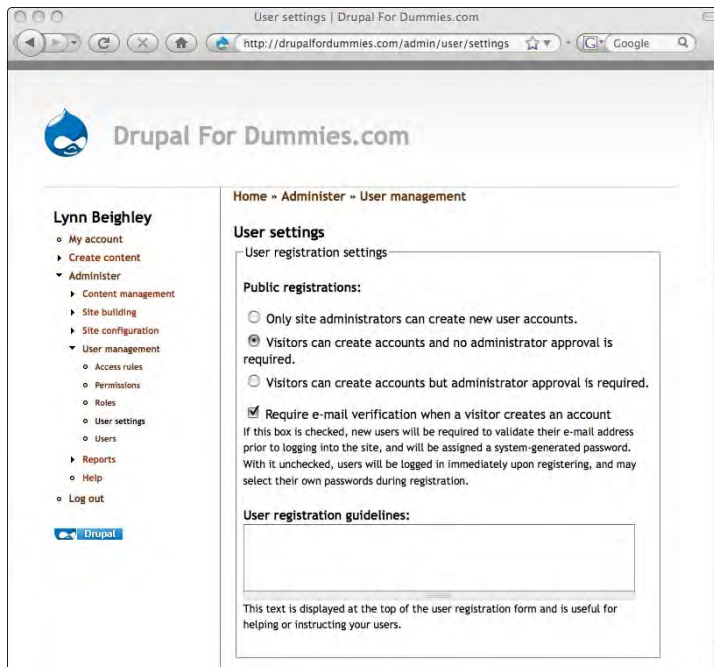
User settings | Drupal For Dummies.com

http://drupalfordummies.com/admin/user/settings

Google

Drupal For Dummies.com

Lynn Beighley
My account
Create content
Administer
Content management
Site building
Site configuration
User management
Access rules
Permissions
Roles
User settings
Users
Reports
Help
Log out

Drupal

Home » Administer » User management

User settings

User registration settings

Public registrations:

Only site administrators can create new user accounts.

Visitors can create accounts and no administrator approval is required.

Visitors can create accounts but administrator approval is required.

Require e-mail verification when a visitor creates an account
If this box is checked, new users will be required to validate their e-mail address prior to logging into the site, and will be assigned a system-generated password. With it unchecked, users will be logged in immediately upon registering, and may select their own passwords during registration.

User registration guidelines:

This text is displayed at the top of the user registration form and is useful for helping or instructing your users.